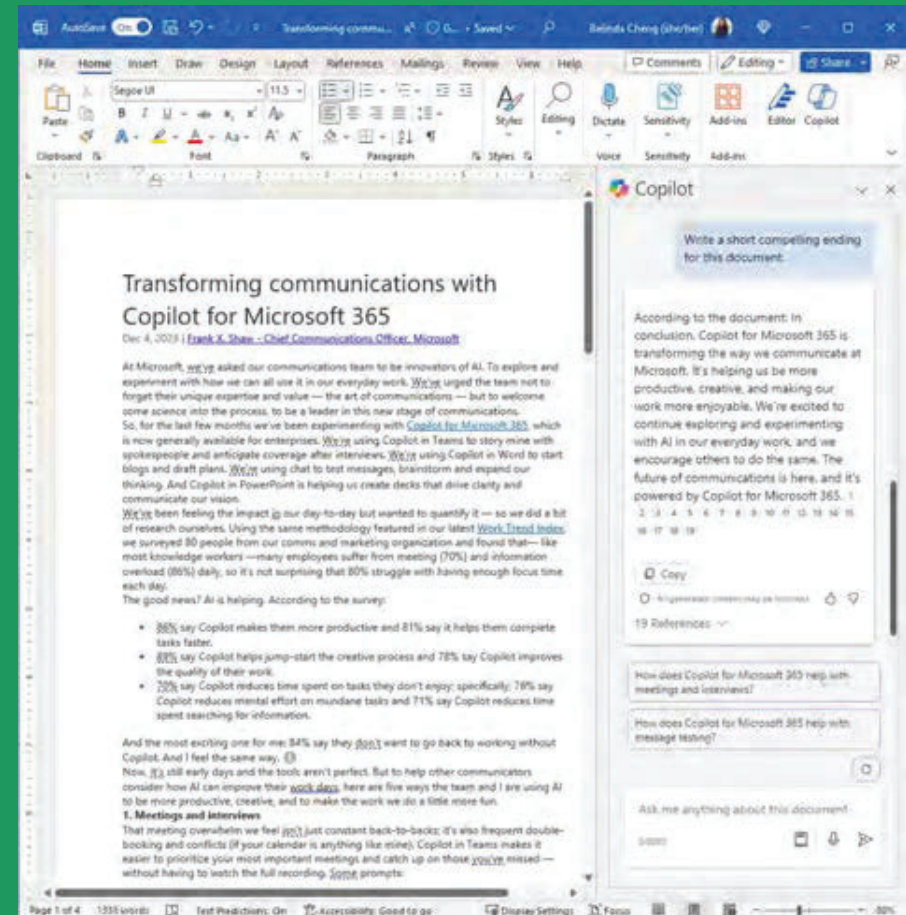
AutoSave On Transforming commu... Saved Belinda Cheng (she/her)

File Home Insert Draw Design Layout References Mailings Review View Help Comments Editing Share

Paste Segoe UI 11.5 Styles Editing Dictate Sensitivity Add-ins Editor Copilot

Clipboard Font Paragraph Styles Voice Sensitivity Add-ins

Transforming communications with Copilot for Microsoft 365

Dec 4, 2023 | Frank X. Shaw - Chief Communications Officer, Microsoft

At Microsoft, we've asked our communications team to be innovators of AI. To explore and experiment with how we can all use it in our everyday work. We've urged the team not to forget their unique expertise and value — the art of communications — but to welcome some science into the process, to be a leader in this new stage of communications.

So, for the last few months we've been experimenting with Copilot for Microsoft 365, which is now generally available for enterprises. We're using Copilot in Teams to story mine with spokespeople and anticipate coverage after interviews. We're using Copilot in Word to start blogs and draft plans. We're using chat to test messages, brainstorm and expand our thinking. And Copilot in PowerPoint is helping us create decks that drive clarity and communicate our vision.

We've been feeling the impact in our day-to-day but wanted to quantify it — so we did a bit of research ourselves. Using the same methodology featured in our latest Work Trend Index, we surveyed 80 people from our comms and marketing organization and found that— like most knowledge workers —many employees suffer from meeting (70%) and information overload (86%) daily, so it's not surprising that 80% struggle with having enough focus time each day.

The good news? AI is helping. According to the survey:

- 86% say Copilot makes them more productive and 81% say it helps them complete tasks faster.
- 89% say Copilot helps jump-start the creative process and 78% say Copilot improves the quality of their work.
- 70% say Copilot reduces time spent on tasks they don't enjoy; specifically, 76% say Copilot reduces mental effort on mundane tasks and 71% say Copilot reduces time spent searching for information.

And the most exciting one for me: 84% say they don't want to go back to working without Copilot. And I feel the same way.

Now, it's still early days and the tools aren't perfect. But to help other communicators consider how AI can improve their work days, here are five ways the team and I are using AI to be more productive, creative, and to make the work we do a little more fun.

1. Meetings and interviews

That meeting overwhelm we feel isn't just constant back-to-backs; it's also frequent double-booking and conflicts (if your calendar is anything like mine). Copilot in Teams makes it easier to prioritize your most important meetings and catch up on those you've missed — without having to watch the full recording. Some prompts:

Copilot

Write a short compelling ending for this document.

According to the document: In conclusion, Copilot for Microsoft 365 is transforming the way we communicate at Microsoft. It's helping us be more productive, creative, and making our work more enjoyable. We're excited to continue exploring and experimenting with AI in our everyday work, and we encourage others to do the same. The future of communications is here, and it's powered by Copilot for Microsoft 365. 1 2 3 4 5 6 7 8 9 10 11 12 13 14 15 16 17 18 19

Copy

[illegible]

19 References

How does Copilot for Microsoft 365 help with meetings and interviews?

How does Copilot for Microsoft 365 help with message testing?

Ask me anything about this document

Page 1 of 4 1335 words Text Predictions: On Accessibility: Good to go Display Settings Focus 80%